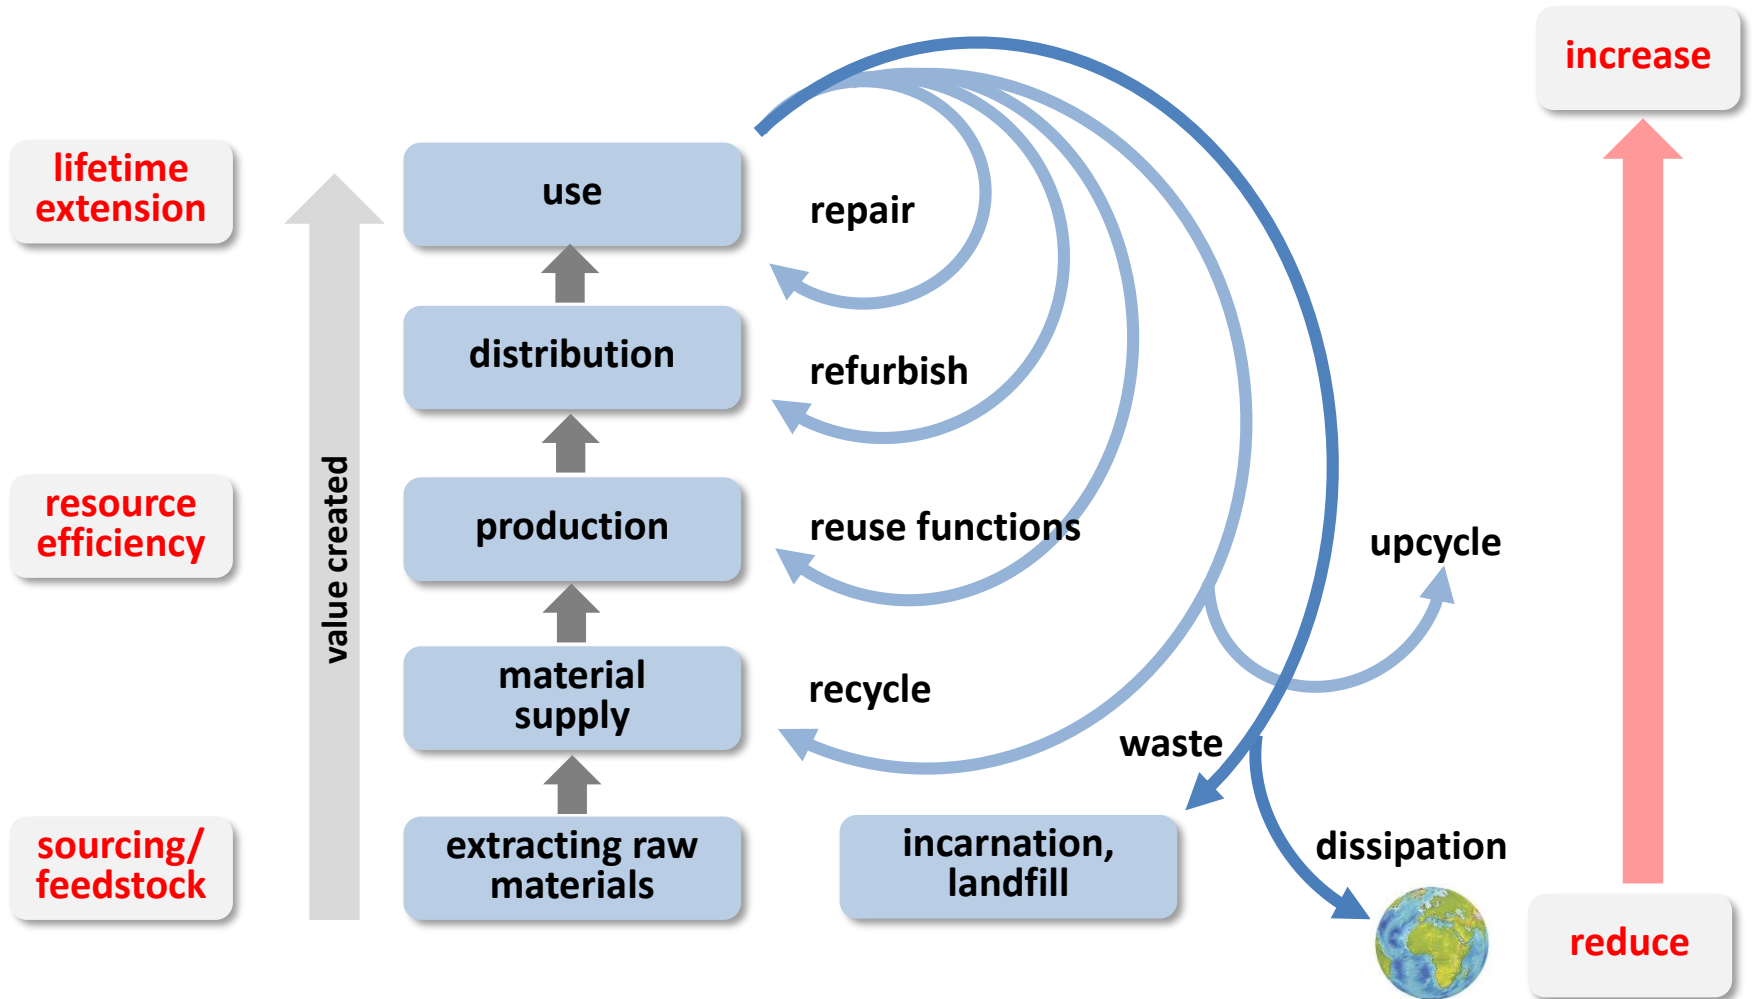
lifetime extension

resource efficiency

sourcing/ feedstock

value created

use

distribution

production

material supply

extracting raw materials

repair

refurbish

reuse functions

recycle

waste

upcycle

incarnation, landfill

dissipation

increase

reduce